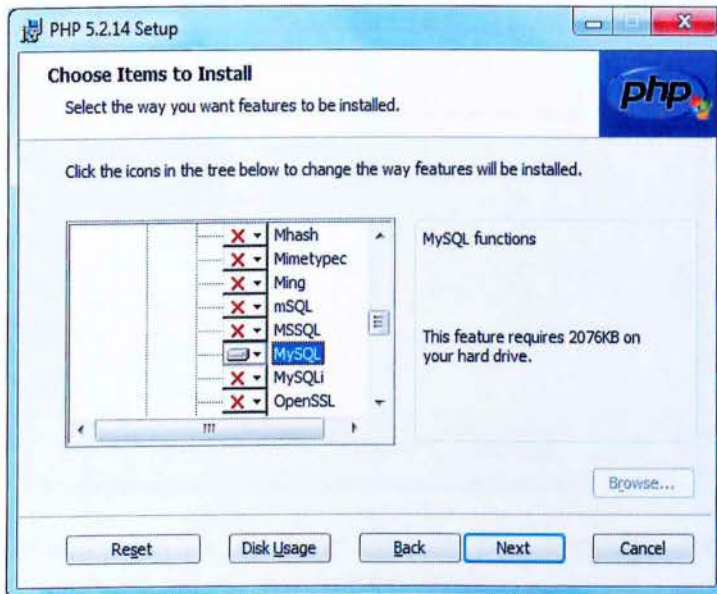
PHP 5.2.14 Setup

Choose Items to Install

Select the way you want features to be installed.

php

Click the icons in the tree below to change the way features will be installed.

Mhash
Mimetypec
Ming
mSQL
MSSQL
MySQL
MySQLi
OpenSSL

MySQL functions

This feature requires 2076KB on your hard drive.

Browse...

Reset

Disk Usage

Back

Next

Cancel